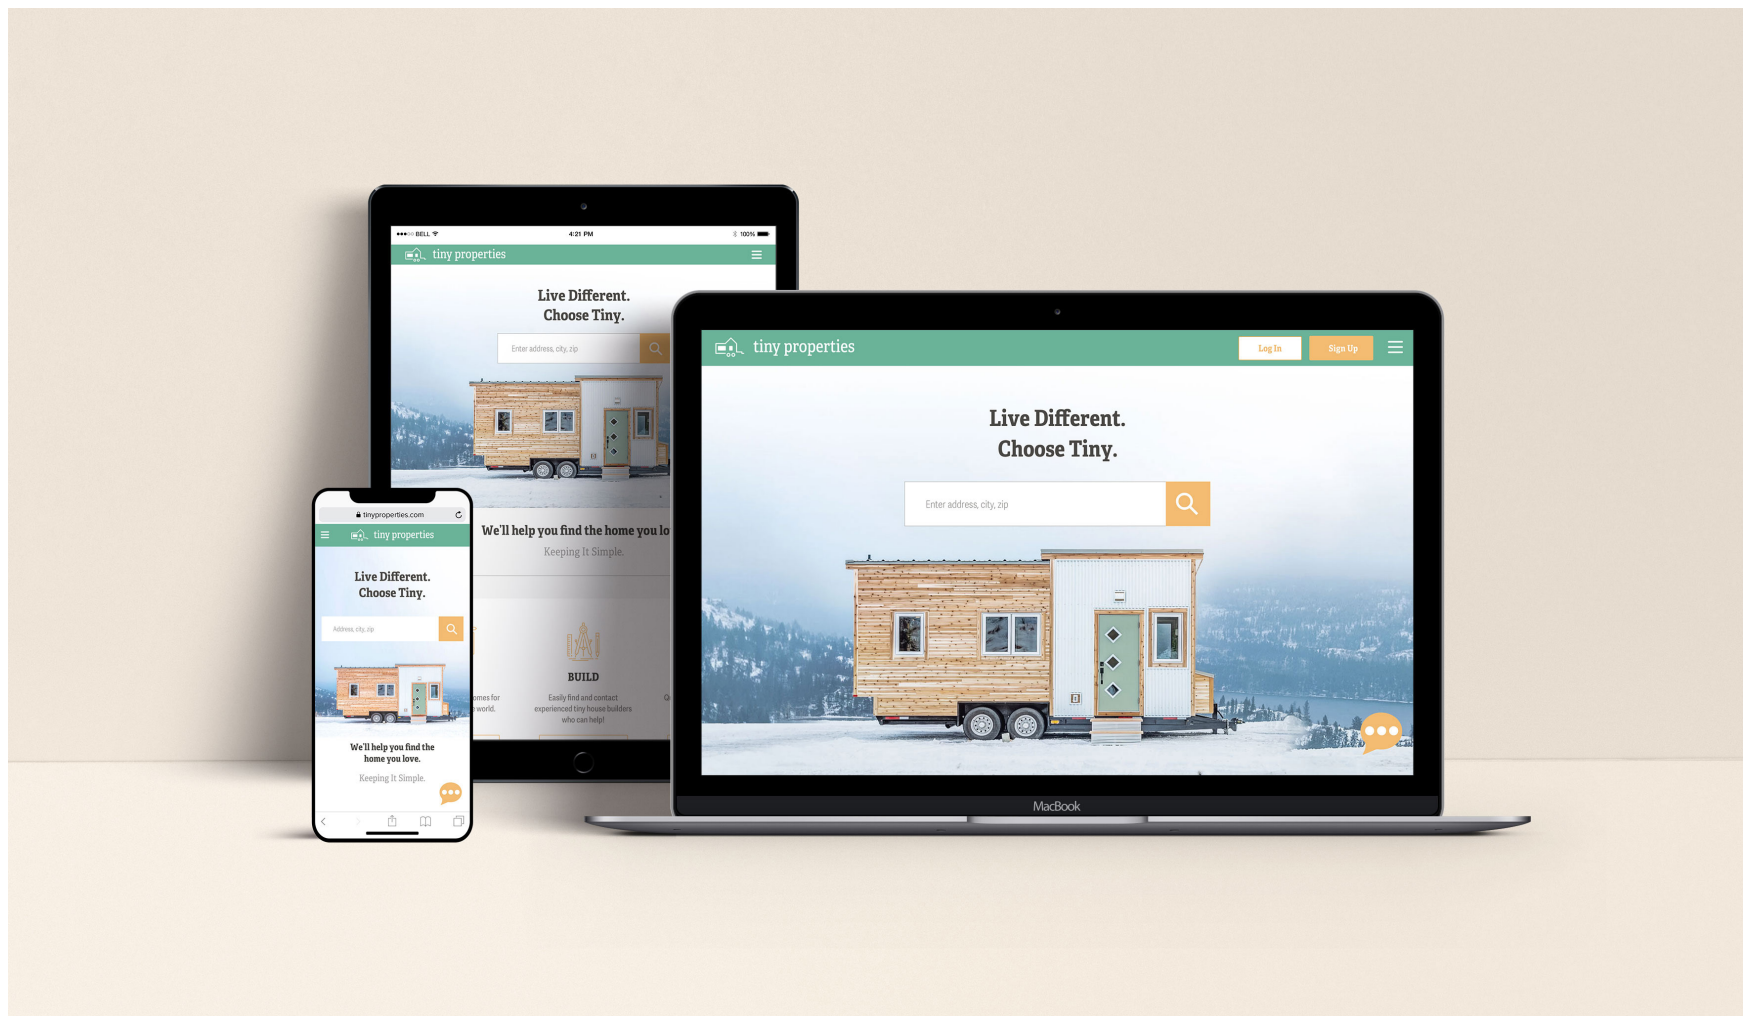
●●●○○ BELL
4:21 PM
100%

tiny properties

Live Different.
Choose Tiny.

Enter address, city, zip

We'll help you find the home you lo

Keeping It Simple.

omes for
world.

BUILD

Easily find and contact experienced tiny house builders who can help!

tinyproperties.com

tiny properties

Live Different.
Choose Tiny.

Address, city, zip

We'll help you find the home you love.

Keeping It Simple.

tiny properties

Log In

Sign Up

Live Different.
Choose Tiny.

Enter address, city, zip

MacBook